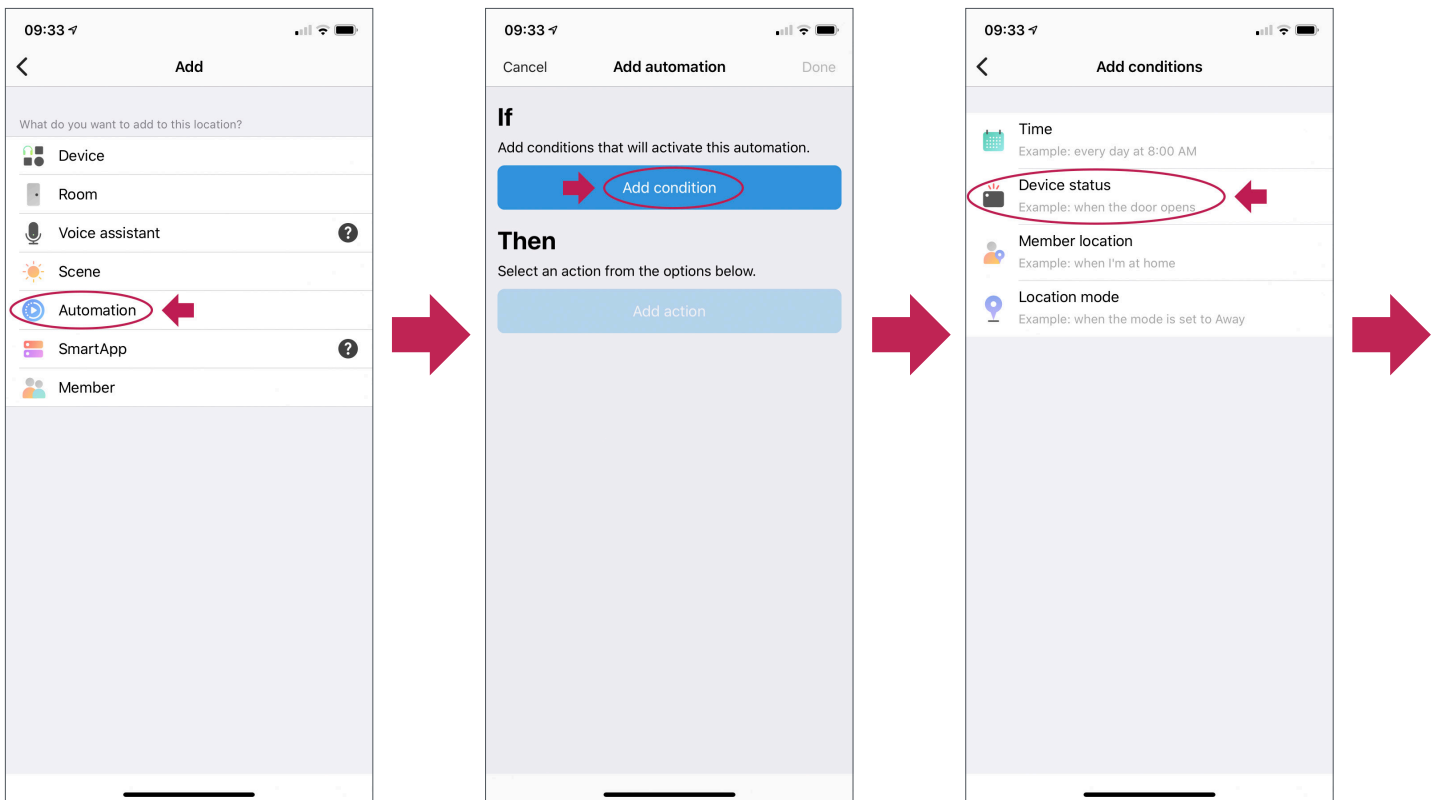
09:33

Add

What do you want to add to this location?

Device

Room

Voice assistant

Scene

Automation

SmartApp

Member

09:33

Cancel

Add automation

Done

If

Add conditions that will activate this automation.

Add condition

Then

Select an action from the options below.

Add action

09:33

Add conditions

Time
Example: every day at 8:00 AM

Device status
Example: when the door opens

Member location
Example: when I'm at home

Location mode
Example: when the mode is set to Away